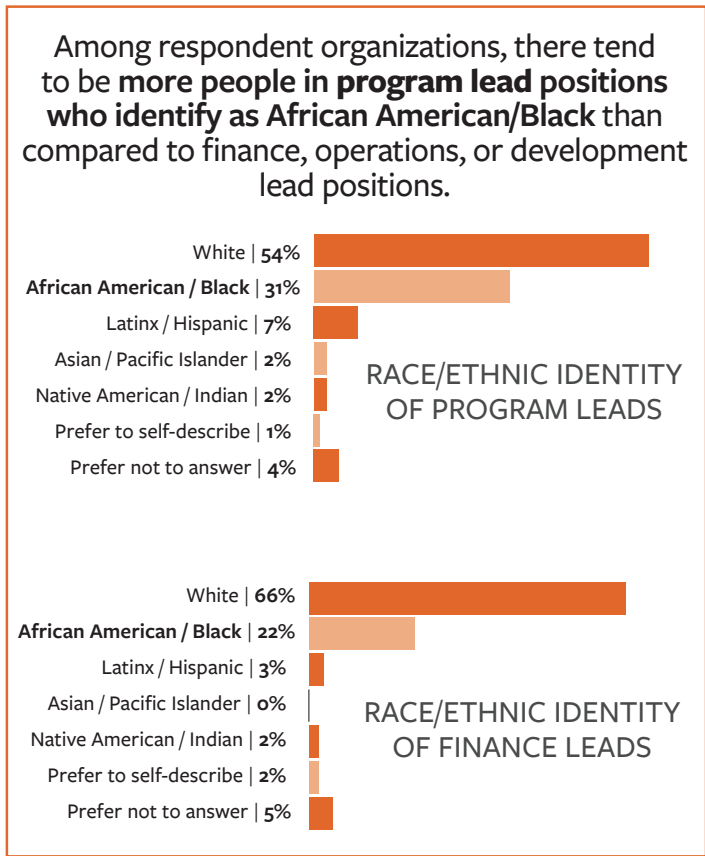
Among respondent organizations, there tend to be **more people in program lead positions who identify as African American/Black** than compared to finance, operations, or development lead positions.

White | 54%
African American / Black | 31%
Latinx / Hispanic | 7%
Asian / Pacific Islander | 2%
Native American / Indian | 2%
Prefer to self-describe | 1%
Prefer not to answer | 4%

RACE/ETHNIC IDENTITY OF PROGRAM LEADS

White | 66%
African American / Black | 22%
Latinx / Hispanic | 3%
Asian / Pacific Islander | 0%
Native American / Indian | 2%
Prefer to self-describe | 2%
Prefer not to answer | 5%

RACE/ETHNIC IDENTITY OF FINANCE LEADS